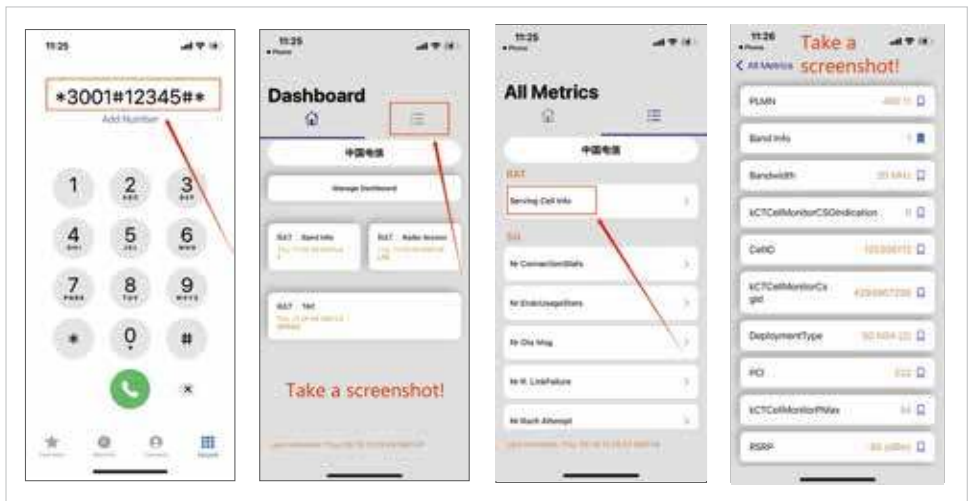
11:25

*3001#12345#*

Add Number

1
2 ABC
3 DEF
4 GHI
5 JKL
6 MNO
7 PQRS
8 TUV
9 WXYZ
*
0 +
#

11:25

Dashboard

中国电信

Manage Dashboard

RAT · Band Info

RAT · Radio Access

RAT · TAI

Take a screenshot!

11:25

All Metrics

中国电信

RAT

Serving Cell Info

5G

Nr ConnectionStats

Nr EndcUsageStats

Nr Dla Msg

Nr R. LinkFailure

Nr Rach Attempt

11:26

Take a screenshot!

< All Metrics

PLMN

Band Info

Bandwidth

kCTCellMonitorCSGIndication

CellID

kCTCellMonitorCsgId

DeploymentType

PCI

kCTCellMonitorPMax

RSRP